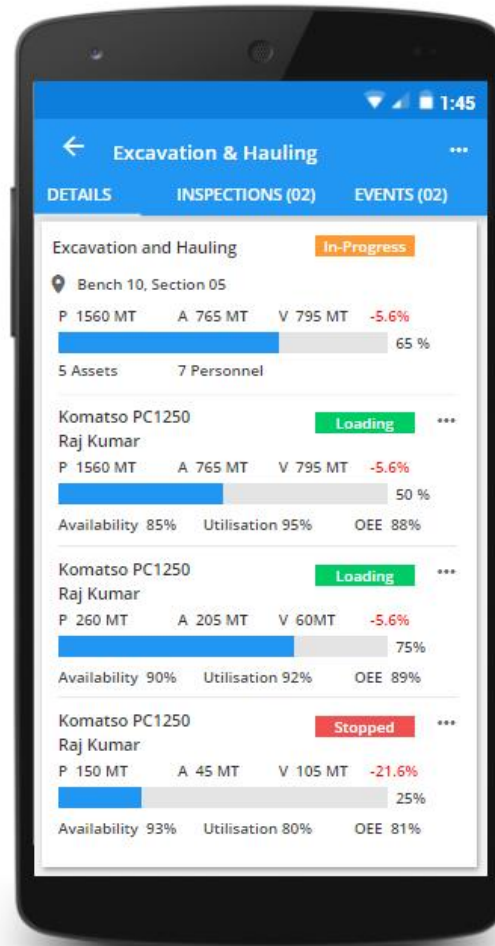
1:45

Excavation & Hauling

DETAILS INSPECTIONS (02) EVENTS (02)

Excavation and Hauling In-Progress

Bench 10, Section 05

P 1560 MT A 765 MT V 795 MT -5.6%

65 %

5 Assets 7 Personnel

Komatso PC1250
Raj Kumar Loading

P 1560 MT A 765 MT V 795 MT -5.6%

50 %

Availability 85% Utilisation 95% OEE 88%

Komatso PC1250
Raj Kumar Loading

P 260 MT A 205 MT V 60MT -5.6%

75%

Availability 90% Utilisation 92% OEE 89%

Komatso PC1250
Raj Kumar Stopped

P 150 MT A 45 MT V 105 MT -21.6%

25%

Availability 93% Utilisation 80% OEE 81%